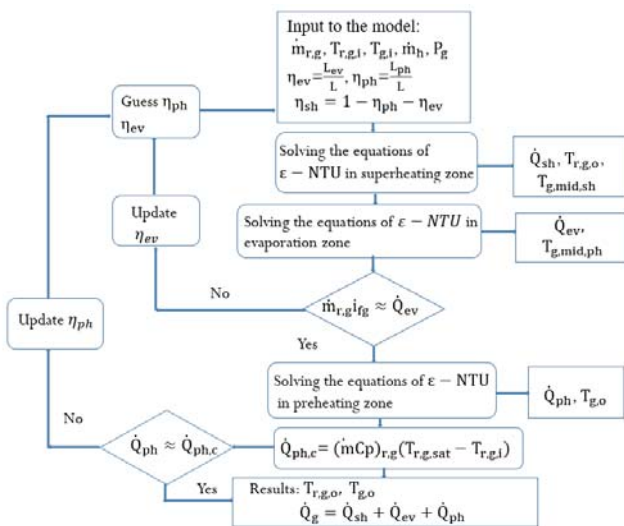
Input to the model:
$\dot{m}_{r,g}$, $T_{r,g,i}$, $T_{g,i}$, $\dot{m}_h$, $P_g$
$\eta_{ev}=\frac{L_{ev}}{L}$, $\eta_{ph}=\frac{L_{ph}}{L}$
$\eta_{sh} = 1 - \eta_{ph} - \eta_{ev}$

Guess $\eta_{ph}$
$\eta_{ev}$

Solving the equations of $\varepsilon - NTU$ in superheating zone

$\dot{Q}_{sh}$, $T_{r,g,o}$, $T_{g,mid,sh}$

Update $\eta_{ev}$

Solving the equations of $\varepsilon - NTU$ in evaporation zone

$\dot{Q}_{ev}$, $T_{g,mid,ph}$

No

$\dot{m}_{r,g}i_{fg} \approx \dot{Q}_{ev}$

Update $\eta_{ph}$

Yes

Solving the equations of $\varepsilon - NTU$ in preheating zone

$\dot{Q}_{ph}$, $T_{g,o}$

No

$\dot{Q}_{ph} \approx \dot{Q}_{ph,c}$

$\dot{Q}_{ph,c} = (\dot{m}Cp)_{r,g}(T_{r,g,sat} - T_{r,g,i})$

Yes

Results: $T_{r,g,o}$, $T_{g,o}$
$\dot{Q}_g = \dot{Q}_{sh} + \dot{Q}_{ev} + \dot{Q}_{ph}$